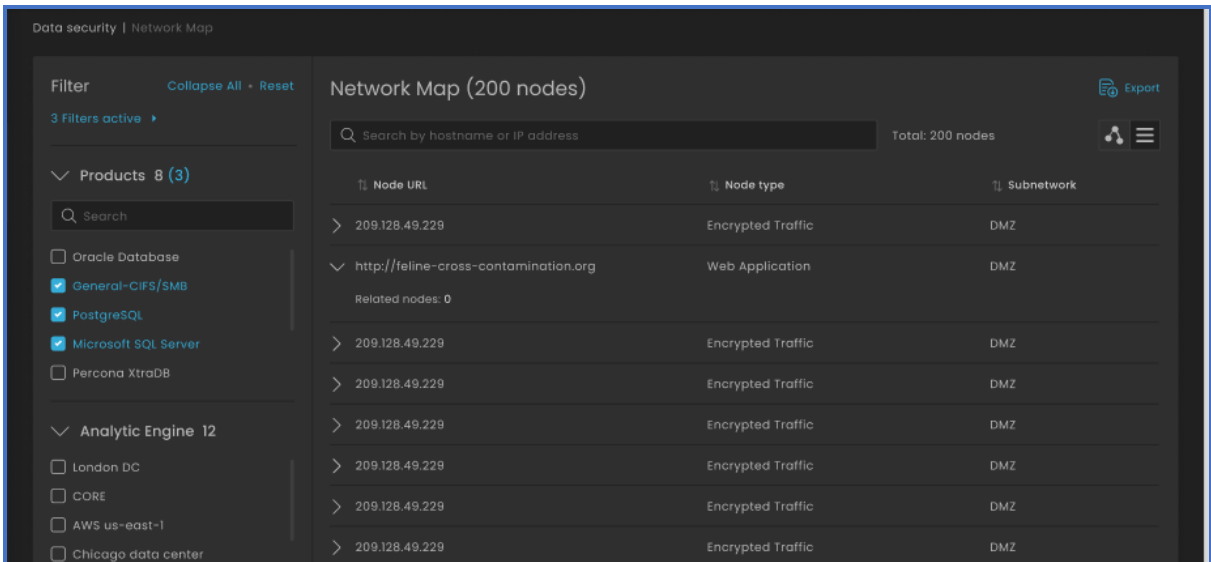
Data security | Network Map

Filter
Collapse All • Reset
3 Filters active ▸

Products 8 (3)
Search
Oracle Database
General-CIFS/SMB
PostgreSQL
Microsoft SQL Server
Percona XtraDB

Analytic Engine 12
London DC
CORE
AWS us-east-1
Chicago data center

Network Map (200 nodes)
Export
Search by hostname or IP address
Total: 200 nodes

| Node URL | Node type | Subnetwork |
|---|---|---|
| 209.128.49.229 | Encrypted Traffic | DMZ |
| http://feline-cross-contamination.org | Web Application | DMZ |
| Related nodes: 0 | | |
| 209.128.49.229 | Encrypted Traffic | DMZ |
| 209.128.49.229 | Encrypted Traffic | DMZ |
| 209.128.49.229 | Encrypted Traffic | DMZ |
| 209.128.49.229 | Encrypted Traffic | DMZ |
| 209.128.49.229 | Encrypted Traffic | DMZ |
| 209.128.49.229 | Encrypted Traffic | DMZ |